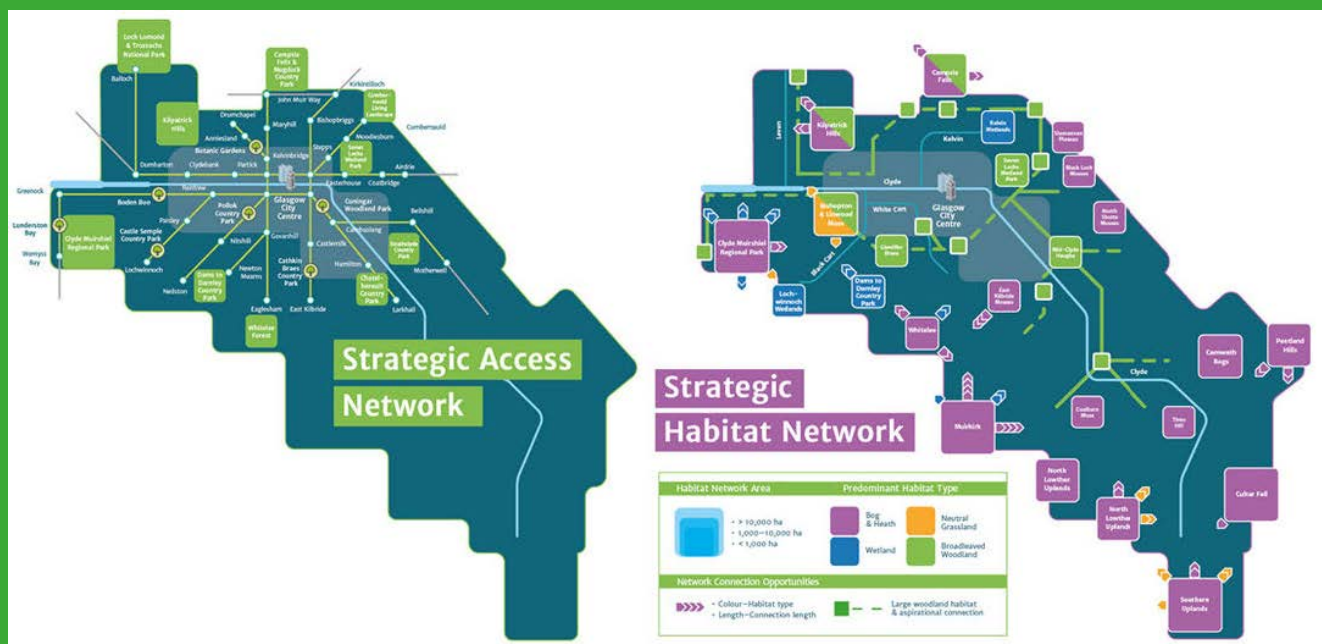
Loch Lomond & Trossachs National Park

Balloch

Campsie Fells & Mugdock Country Park

Kirkintilloch

John Muir Way

Kilpatrick Hills

Drumchapel

Maryhill

Bishopbriggs

Cumbernauld Living Landscape

Cumbernauld

Anniesland

Moodiesburn

Botanic Gardens

Stepps

Seven Lochs Wetland Park

Dumbarton

Clydebank

Partick

Kelvinbridge

Airdrie

Greenock

Renfrew

Easterhouse

Coatbridge

Boden Boo

Glasgow City Centre

Gartcosh

Langbank

Gleniffer

Paisley

Pollok Country Park

Cuningar Woodland Park

Bellshill

Lunderston Bay

Castle Semple Country Park

Govanhill

Cambuslang

Wemyss Bay

Clyde Muirshiel Regional Park

Nitshill

Castlemilk

Strathclyde Country Park

Lochwinnoch

Neilston

Dams to Darnley Country Park

Newton Mearns

Cathkin Braes Country Park

Hamilton

Motherwell

Chatelherault Country Park

Eaglesham

East Kilbride

Larkhall

Whitelee Forest

Strategic Access Network

Campsie Fells

Kilpatrick Hills

Leven

Kelvin

Kelvin Wetlands

Slamannan Plateau

Black Loch Mosses

Seven Lochs Wetland Park

Clyde

Bishopton & Linwood Moss

White Cart

Glasgow City Centre

North Shotts Mosses

Clyde Muirshiel Regional Park

Black Cart

Lowther Braes

Mid-Clyde Heights

Loch-winnoch Wetlands

Dams to Darnley Country Park

East Kilbride Moors

Whitelee

Pentland Hills

Carnwath Bogs

Clyde

Strategic Habitat Network

Muirkirk

Coalburn Moss

Tinto Hill

North Lowther Uplands

North Lowther Uplands

Culter Fell

Southern Uplands

Habitat Network Area

> 10,000 ha
1,000–10,000 ha
< 1,000 ha

Predominant Habitat Type

Bog & Heath

Neutral Grassland

Wetland

Broadleaved Woodland

Network Connection Opportunities

Colour–Habitat type
Length–Connection length

Large woodland habitat & aspirational connection